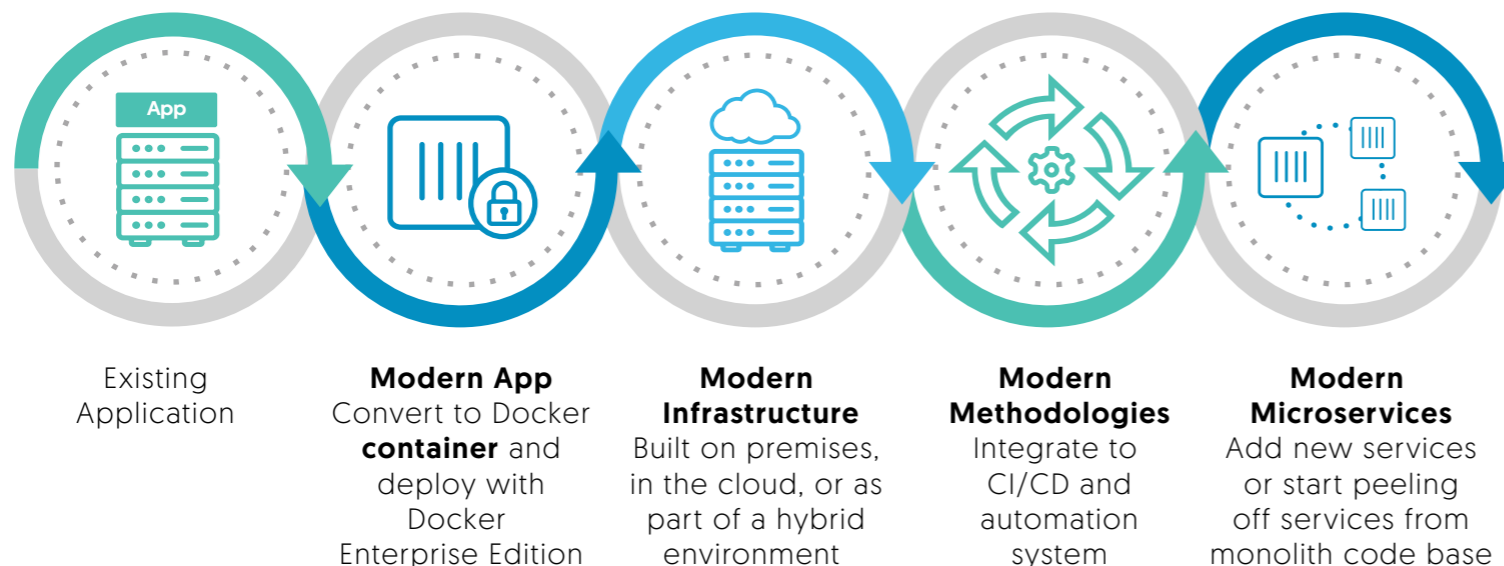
App

Existing Application

**Modern App**
Convert to Docker **container** and deploy with Docker Enterprise Edition

**Modern Infrastructure**
Built on premises, in the cloud, or as part of a hybrid environment

**Modern Methodologies**
Integrate to CI/CD and automation system

**Modern Microservices**
Add new services or start peeling off services from monolith code base